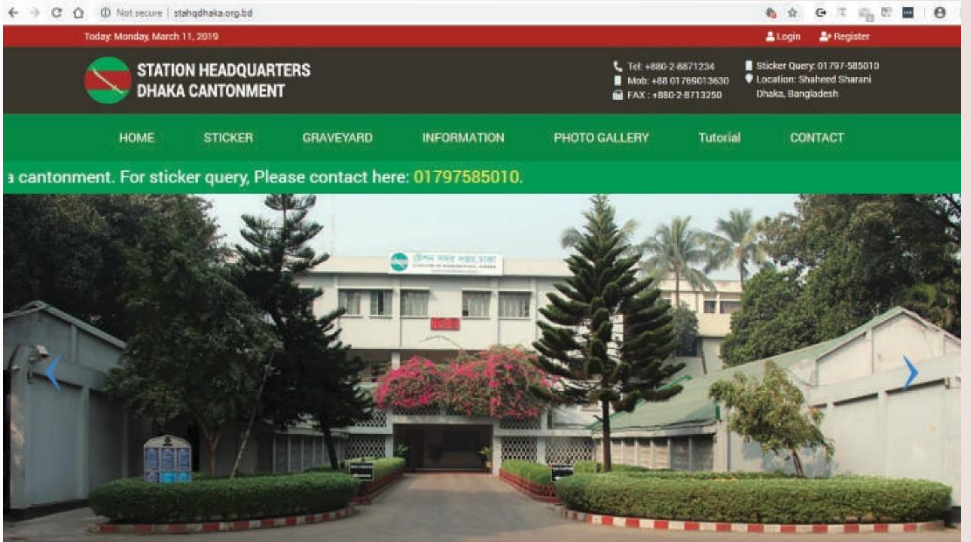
Not secure | stahqdhaka.org.bd

Today: Monday, March 11, 2019

Login Register

STATION HEADQUARTERS
DHAKA CANTONMENT

Tel: +880-2-8871234
Mob: +88 01769013630
FAX : +880-2-8713250

Sticker Query: 01797-585010
Location: Shaheed Sharani Dhaka, Bangladesh

HOME STICKER GRAVEYARD INFORMATION PHOTO GALLERY Tutorial CONTACT

a cantonment. For sticker query, Please contact here: 01797585010.

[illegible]
STATION HEADQUARTERS, DHAKA